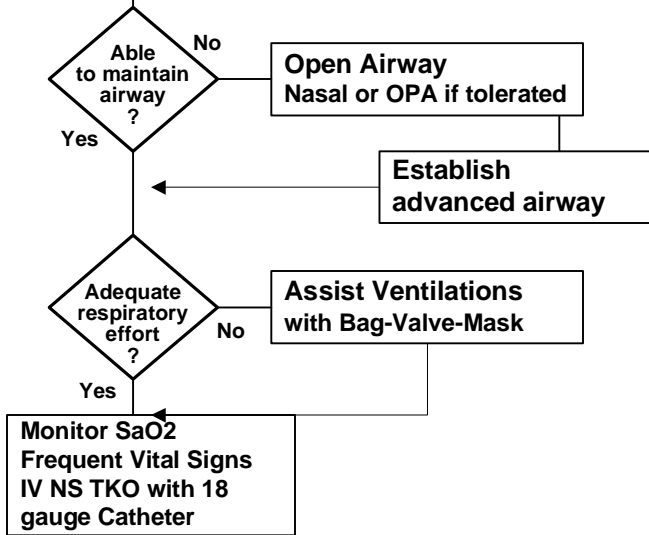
Able to maintain airway ?

No

Open Airway
Nasal or OPA if tolerated

Yes

Establish advanced airway

Adequate respiratory effort ?

No

Assist Ventilations
with Bag-Valve-Mask

Yes

Monitor SaO2
Frequent Vital Signs
IV NS TKO with 18 gauge Catheter